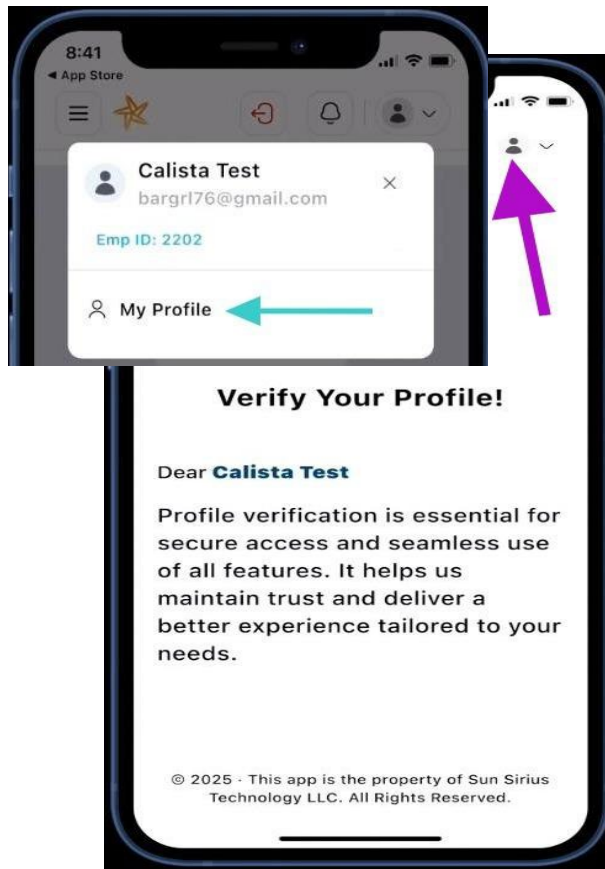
8:41
◀ App Store

Calista Test
bargrl76@gmail.com

Emp ID: 2202

My Profile

Verify Your Profile!

Dear Calista Test

Profile verification is essential for secure access and seamless use of all features. It helps us maintain trust and deliver a better experience tailored to your needs.

© 2025 · This app is the property of Sun Sirius Technology LLC. All Rights Reserved.